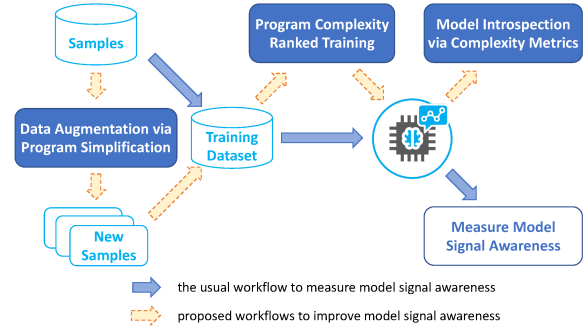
Samples

Program Complexity Ranked Training

Model Introspection via Complexity Metrics

Data Augmentation via Program Simplification

Training Dataset

New Samples

Measure Model Signal Awareness

the usual workflow to measure model signal awareness

proposed workflows to improve model signal awareness